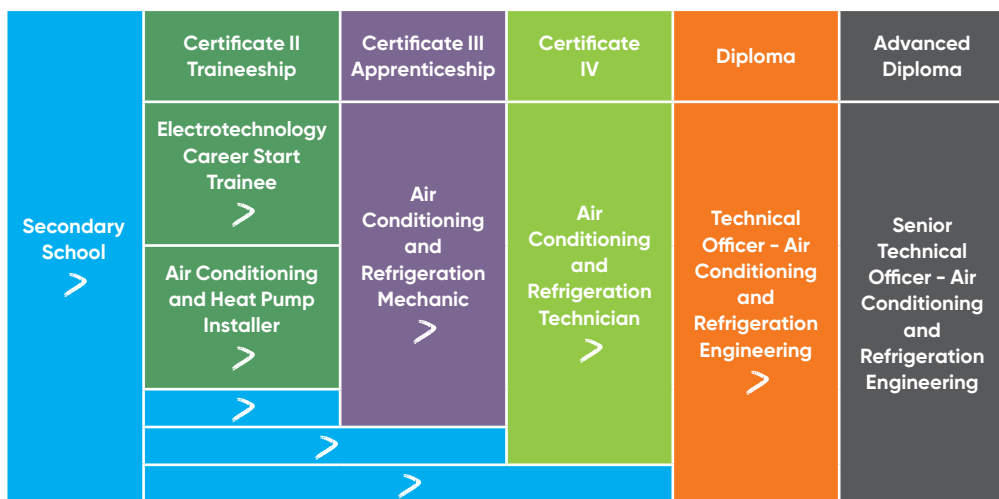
Secondary School
>

Certificate II Traineeship

Electrotechnology Career Start Trainee
>

Air Conditioning and Heat Pump Installer
>

>

>

>

Certificate III Apprenticeship

Air Conditioning and Refrigeration Mechanic
>

Certificate IV

Air Conditioning and Refrigeration Technician
>

Diploma

Technical Officer - Air Conditioning and Refrigeration Engineering
>

Advanced Diploma

Senior Technical Officer - Air Conditioning and Refrigeration Engineering